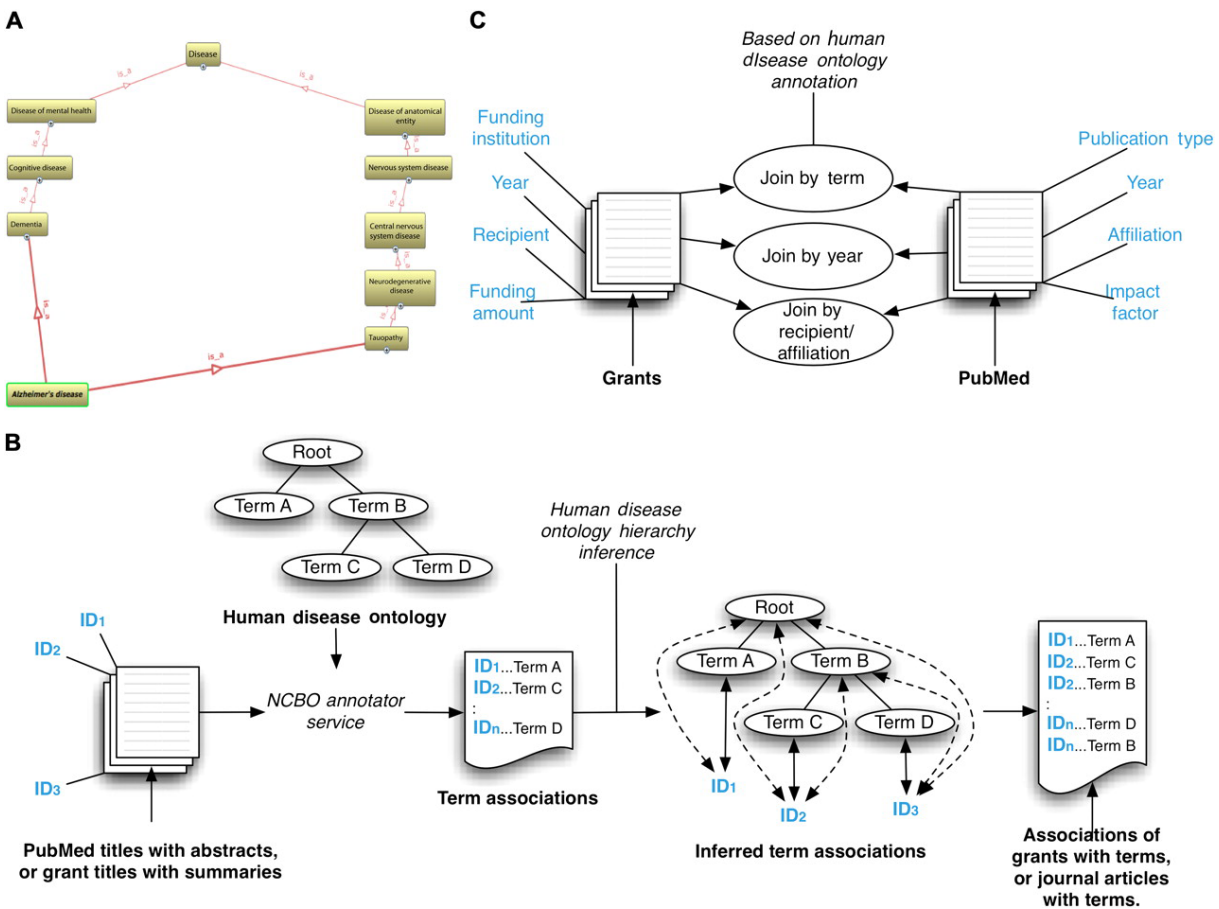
A

Disease

is_a

is_a

Disease of mental health

Disease of anatomical entity

is_a

is_a

Cognitive disease

Nervous system disease

is_a

is_a

Dementia

Central nervous system disease

is_a

Neurodegenerative disease

is_a

is_a

Tauopathy

is_a

Alzheimer's disease

C

Based on human dIsease ontology annotation

Funding institution

Year

Recipient

Funding amount

Join by term

Join by year

Join by recipient/ affiliation

Publication type

Year

Affiliation

Impact factor

Grants

PubMed

B

Root

Term A

Term B

Term C

Term D

Human disease ontology

Human disease ontology hierarchy inference

ID$_1$

ID$_2$

ID$_3$

NCBO annotator service

ID$_1$...Term A
ID$_2$...Term C
:
ID$_n$...Term D

Term associations

PubMed titles with abstracts, or grant titles with summaries

Root

Term A

Term B

Term C

Term D

ID$_1$

ID$_2$

ID$_3$

Inferred term associations

ID$_1$...Term A
ID$_2$...Term C
ID$_2$...Term B
:
ID$_n$...Term D
ID$_n$...Term B

Associations of grants with terms, or journal articles with terms.